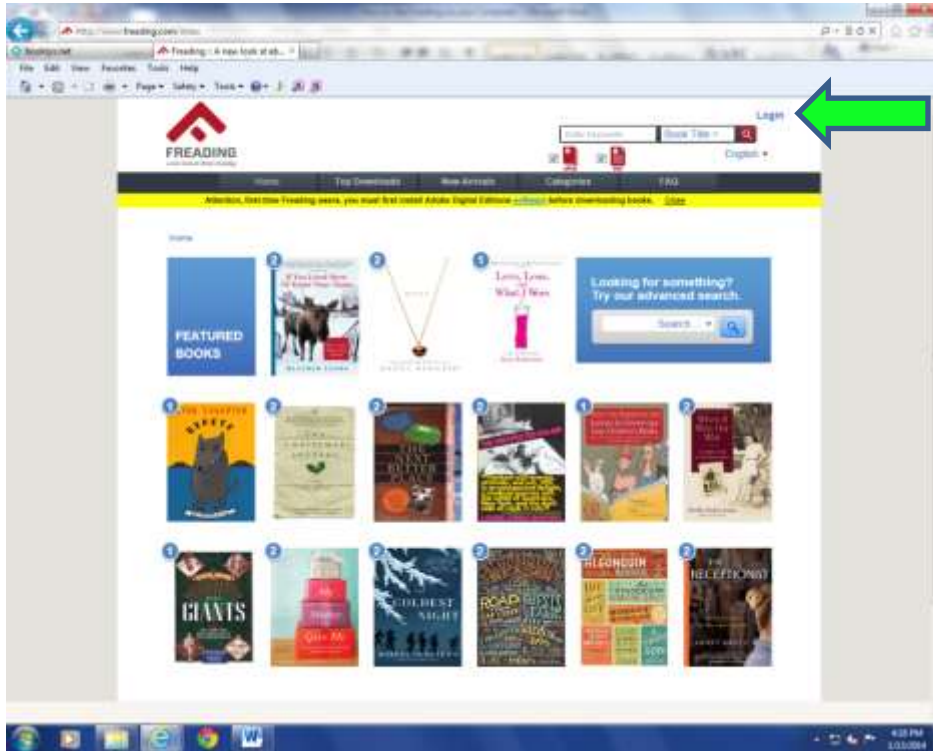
http://www.freading.com/

Freading : A new look at eb... ×

File Edit View Favorites Tools Help

Page ▾ Safety ▾ Tools ▾

Login

FREADING

Enter Keywords

Book Title ▾

English ▾

Home

Top Downloads

New Arrivals

Categories

FAQ

Attention, first time Freading users, you must first install Adobe Digital Editions before downloading books. Close

Home

FEATURED BOOKS

2

If You Lived Here I'd Know Your Name

2

1

Love, Loss, and What I Wore

Looking for something? Try our advanced search.

Search... ▾

1

2

2

2

1

2

1

GIANTS

2

2

COLDEST NIGHT

2

2

2

THE RECEPTIONIST

4:20 PM